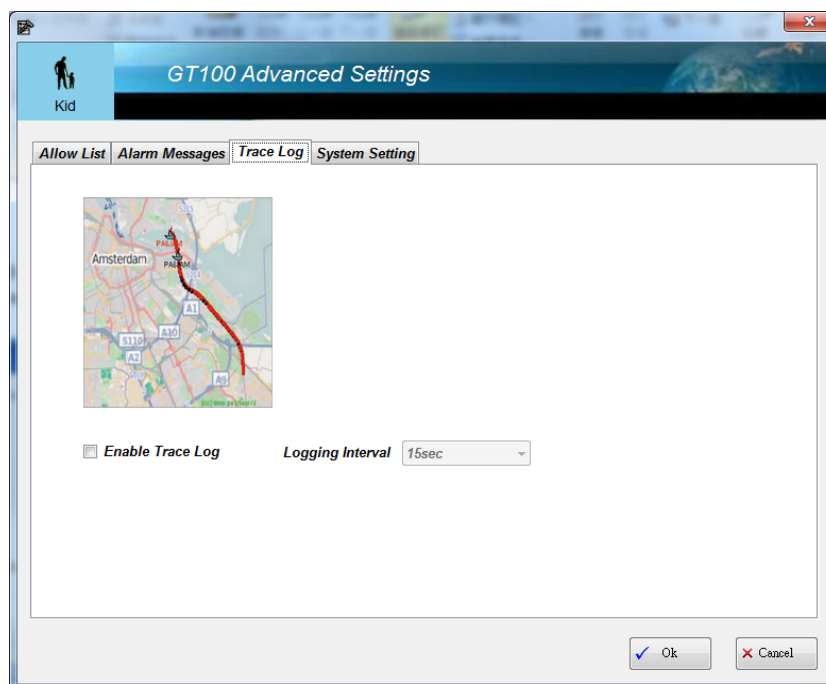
Kid

GT100 Advanced Settings

Allow List | Alarm Messages | Trace Log | System Setting

Amsterdam
PALAM
PALAM
S115
A1
A10
S110
A2
A9
(c) www.pdvmap.nl

Enable Trace Log

Logging Interval 15sec

Ok

Cancel